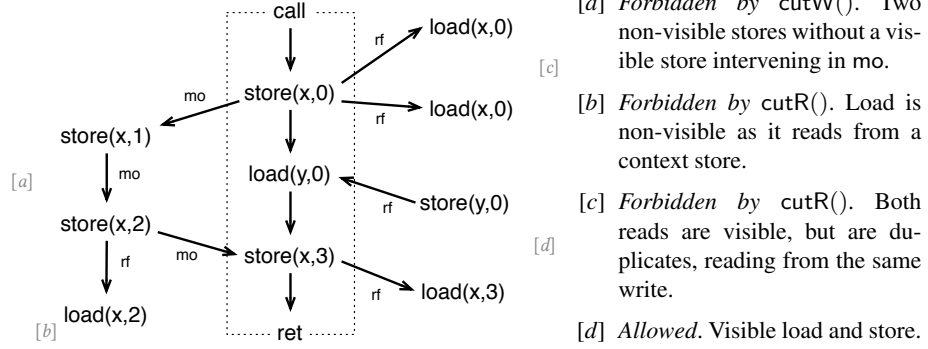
call

store(x,0)

load(y,0)

store(x,3)

ret

rf load(x,0)

rf load(x,0)

mo store(x,1)

[a]

mo store(x,2)

rf load(x,2)

[b]

rf store(y,0)

mo

rf load(x,3)

[c]

[d]

[a] *Forbidden by* cutW(). Two non-visible stores without a visible store intervening in mo.

[b] *Forbidden by* cutR(). Load is non-visible as it reads from a context store.

[c] *Forbidden by* cutR(). Both reads are visible, but are duplicates, reading from the same write.

[d] *Allowed*. Visible load and store.